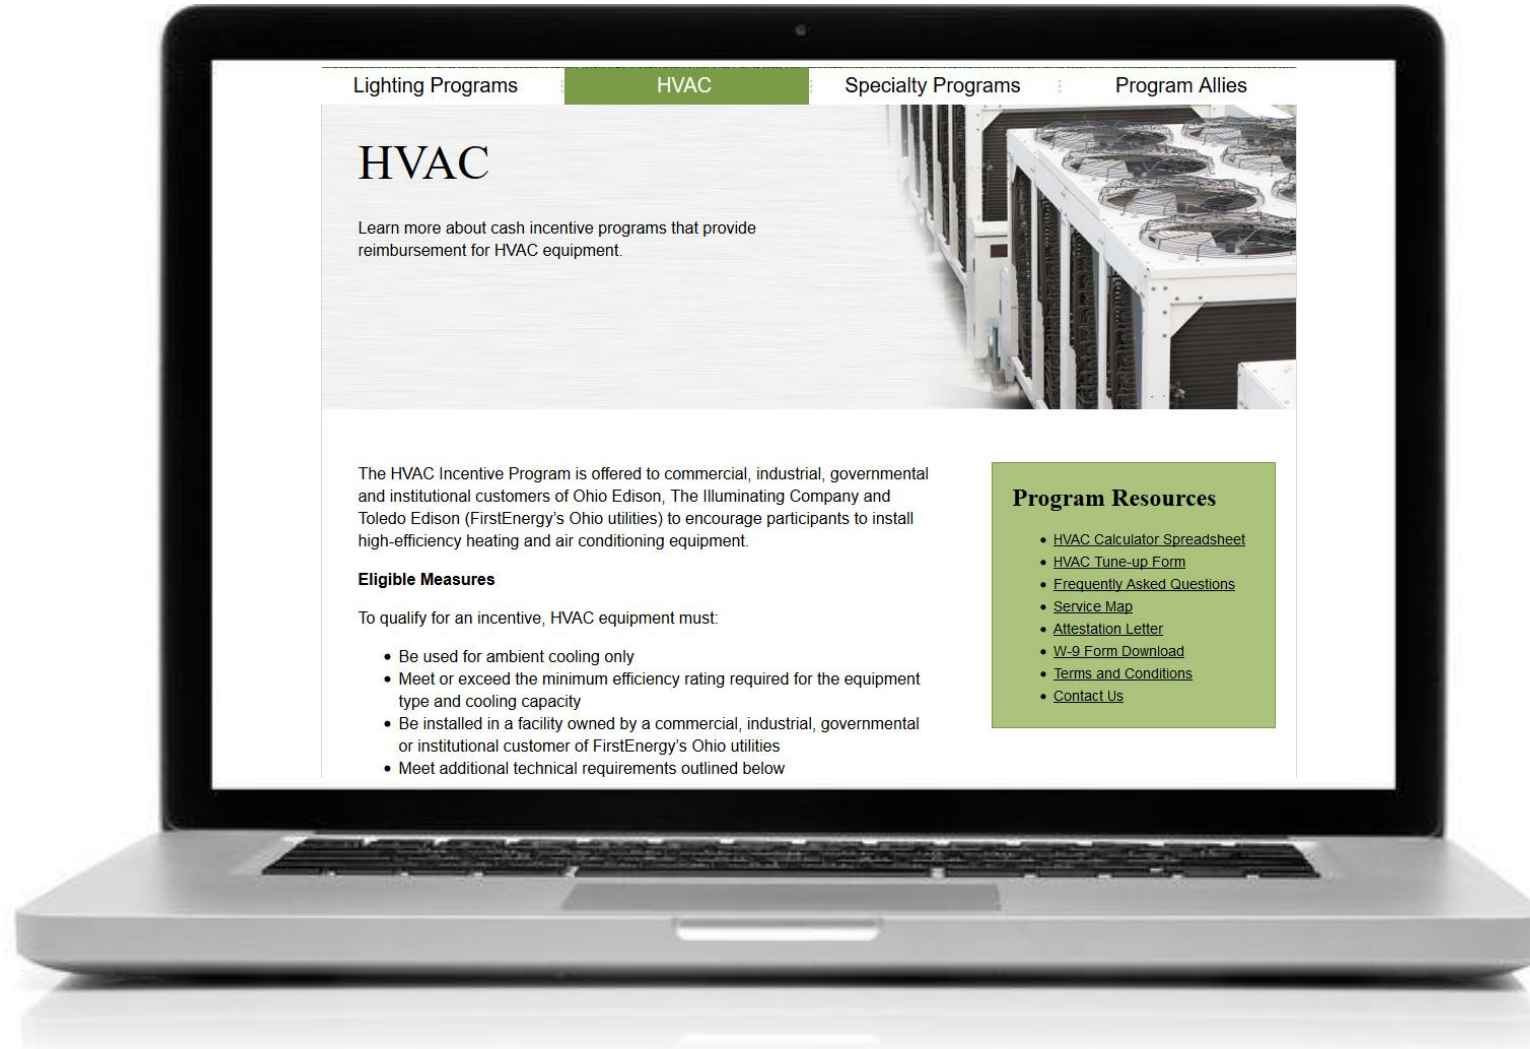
Lighting Programs HVAC Specialty Programs Program Allies

HVAC

Learn more about cash incentive programs that provide reimbursement for HVAC equipment.

The HVAC Incentive Program is offered to commercial, industrial, governmental and institutional customers of Ohio Edison, The Illuminating Company and Toledo Edison (FirstEnergy's Ohio utilities) to encourage participants to install high-efficiency heating and air conditioning equipment.

**Eligible Measures**

To qualify for an incentive, HVAC equipment must:

- Be used for ambient cooling only
- Meet or exceed the minimum efficiency rating required for the equipment type and cooling capacity
- Be installed in a facility owned by a commercial, industrial, governmental or institutional customer of FirstEnergy's Ohio utilities
- Meet additional technical requirements outlined below

Program Resources

- HVAC Calculator Spreadsheet
- HVAC Tune-up Form
- Frequently Asked Questions
- Service Map
- Attestation Letter
- W-9 Form Download
- Terms and Conditions
- Contact Us